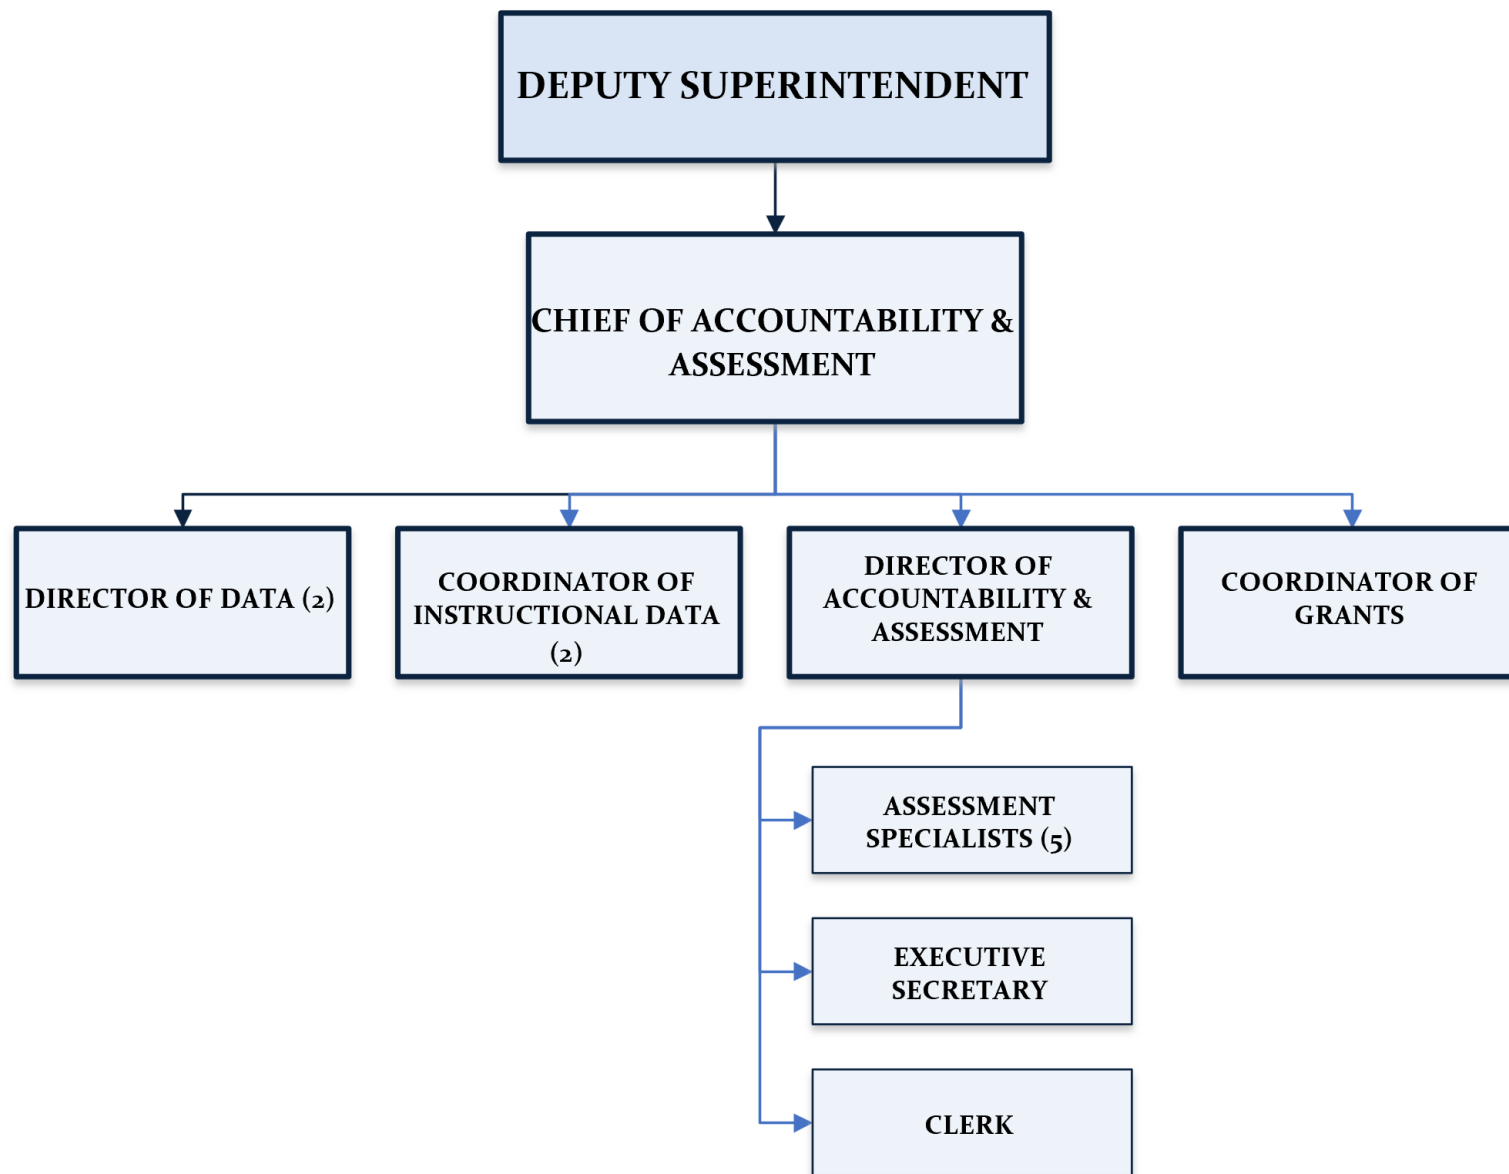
DEPUTY SUPERINTENDENT

CHIEF OF ACCOUNTABILITY & ASSESSMENT

DIRECTOR OF DATA (2)

COORDINATOR OF INSTRUCTIONAL DATA (2)

DIRECTOR OF ACCOUNTABILITY & ASSESSMENT

COORDINATOR OF GRANTS

ASSESSMENT SPECIALISTS (5)

EXECUTIVE SECRETARY

CLERK